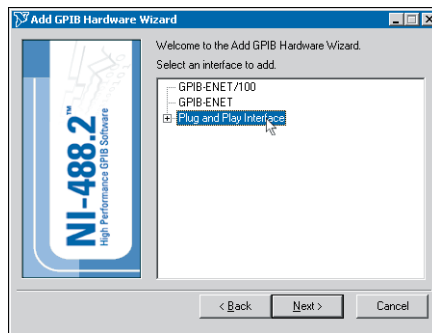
Add GPIB Hardware Wizard

NI-488.2™
High Performance GPIB Software

Welcome to the Add GPIB Hardware Wizard.

Select an interface to add.

GPIB-ENET/100
GPIB-ENET
Plug and Play Interface

< Back
Next >
Cancel